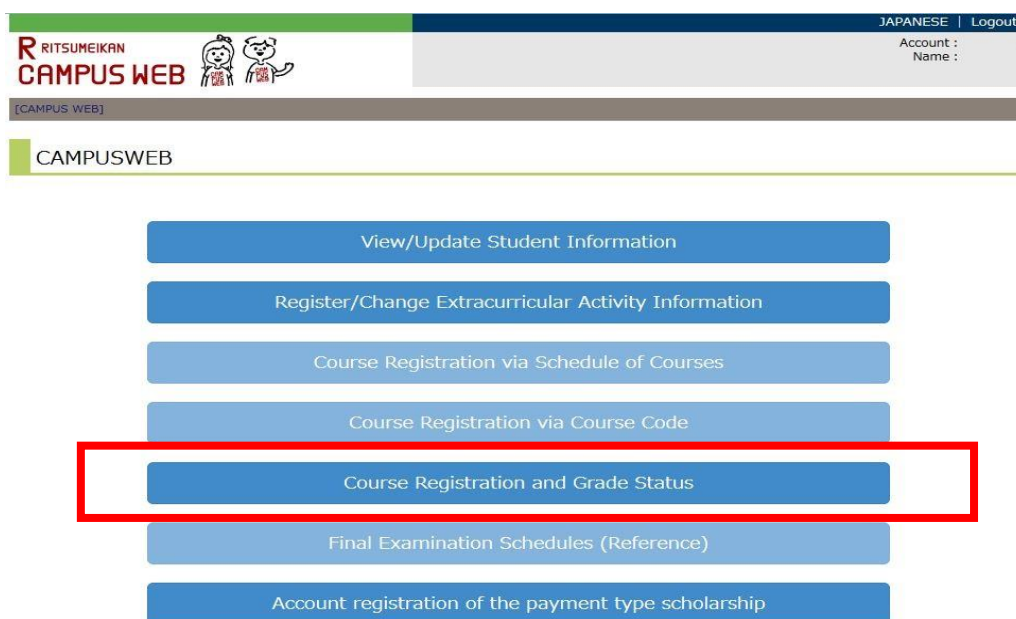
JAPANESE | Logout

R RITSUMEIKAN
CAMPUS WEB

Account :
Name :

[CAMPUS WEB]

CAMPUSWEB

View/Update Student Information

Register/Change Extracurricular Activity Information

Course Registration via Schedule of Courses

Course Registration via Course Code

Course Registration and Grade Status

Final Examination Schedules (Reference)

Account registration of the payment type scholarship